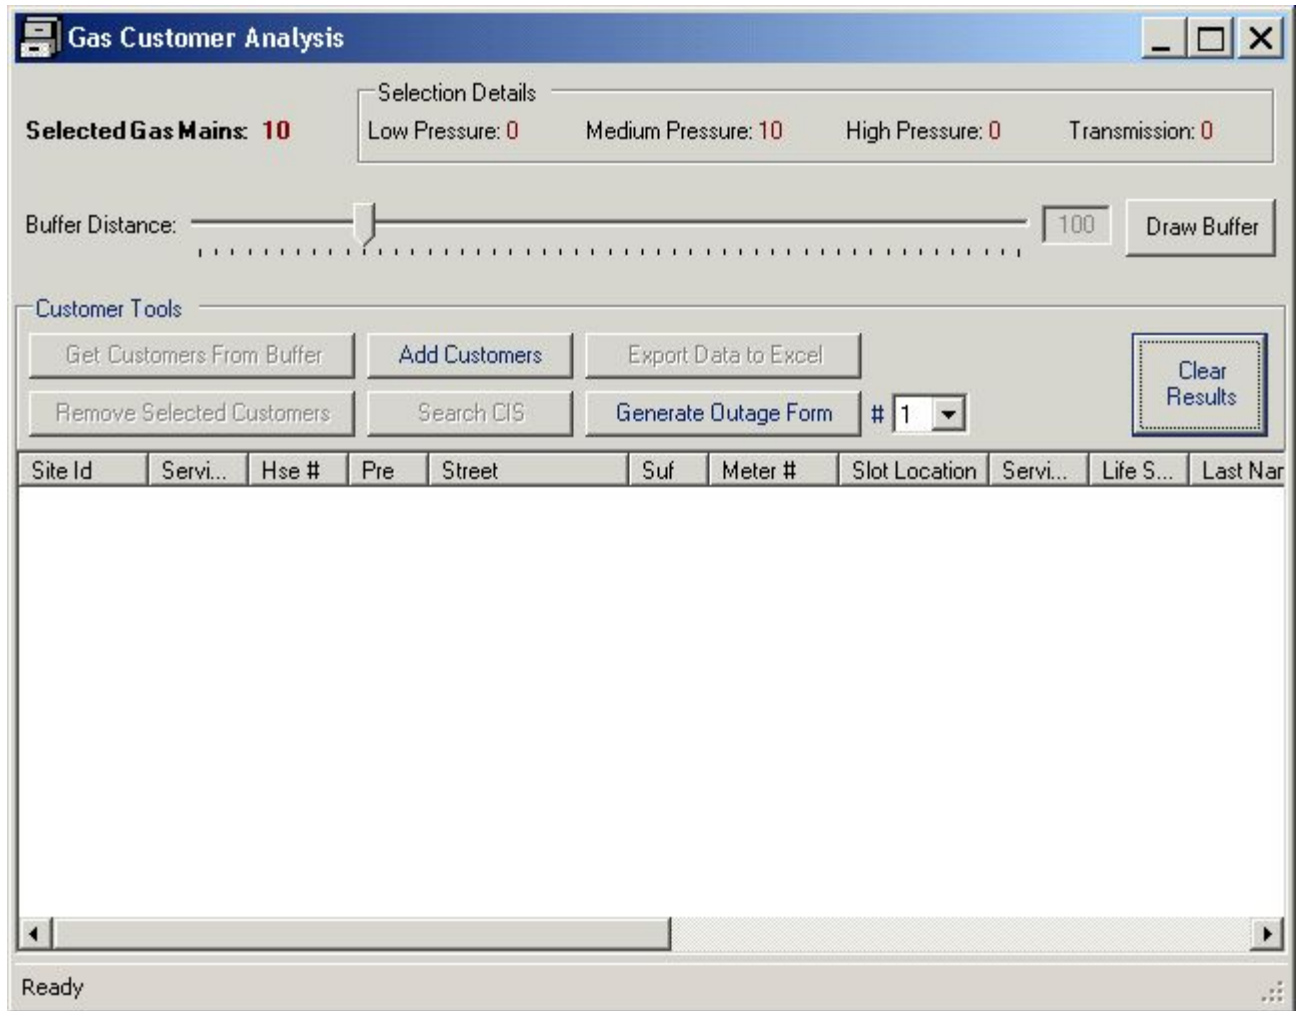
Gas Customer Analysis

Selected Gas Mains: 10

Selection Details

Low Pressure: 0 Medium Pressure: 10 High Pressure: 0 Transmission: 0

Buffer Distance: 100 Draw Buffer

Customer Tools

Get Customers From Buffer | Add Customers | Export Data to Excel

Remove Selected Customers | Search CIS | Generate Outage Form | # 1

Clear Results

| Site Id | Servi... | Hse # | Pre | Street | Suf | Meter # | Slot Location | Servi... | Life S... | Last Nar |
|---|---|---|---|---|---|---|---|---|---|---|

Ready